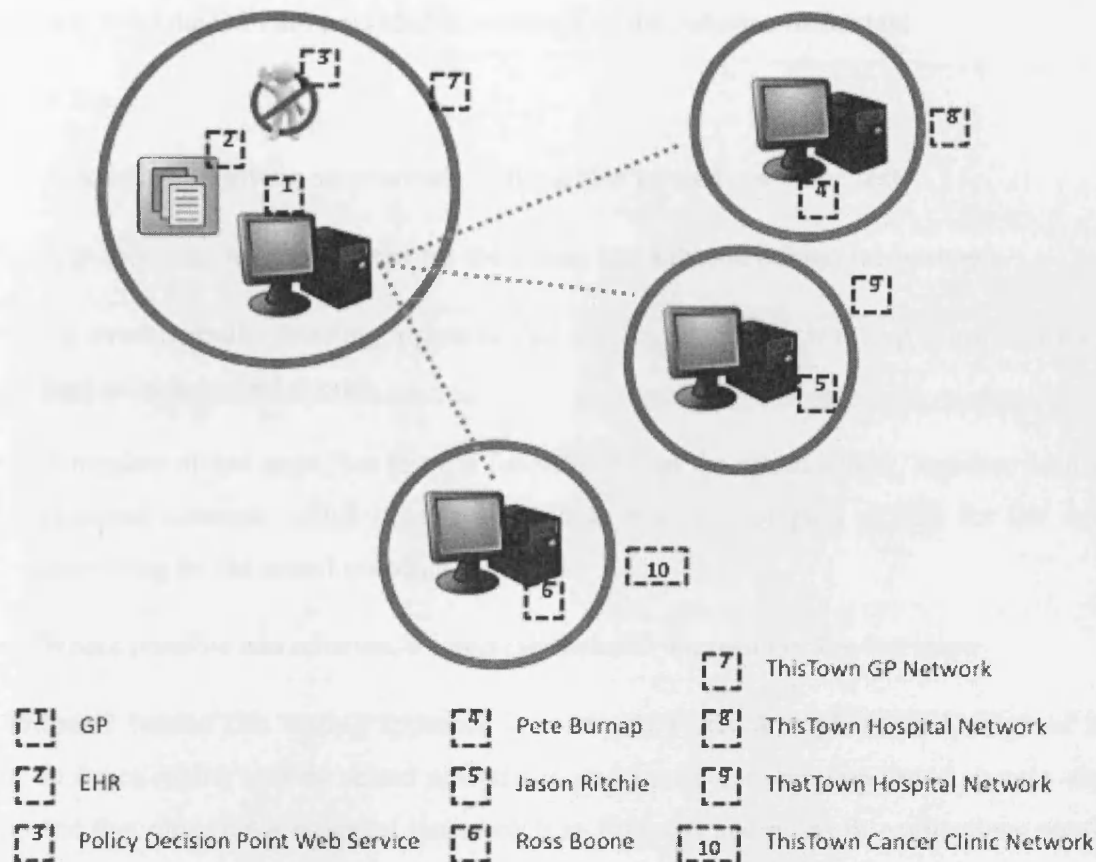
3

7

2

1

8

4

9

5

6

10

1 GP

2 EHR

3 Policy Decision Point Web Service

4 Pete Burnap

5 Jason Ritchie

6 Ross Boone

7 ThisTown GP Network

8 ThisTown Hospital Network

9 ThatTown Hospital Network

10 ThisTown Cancer Clinic Network